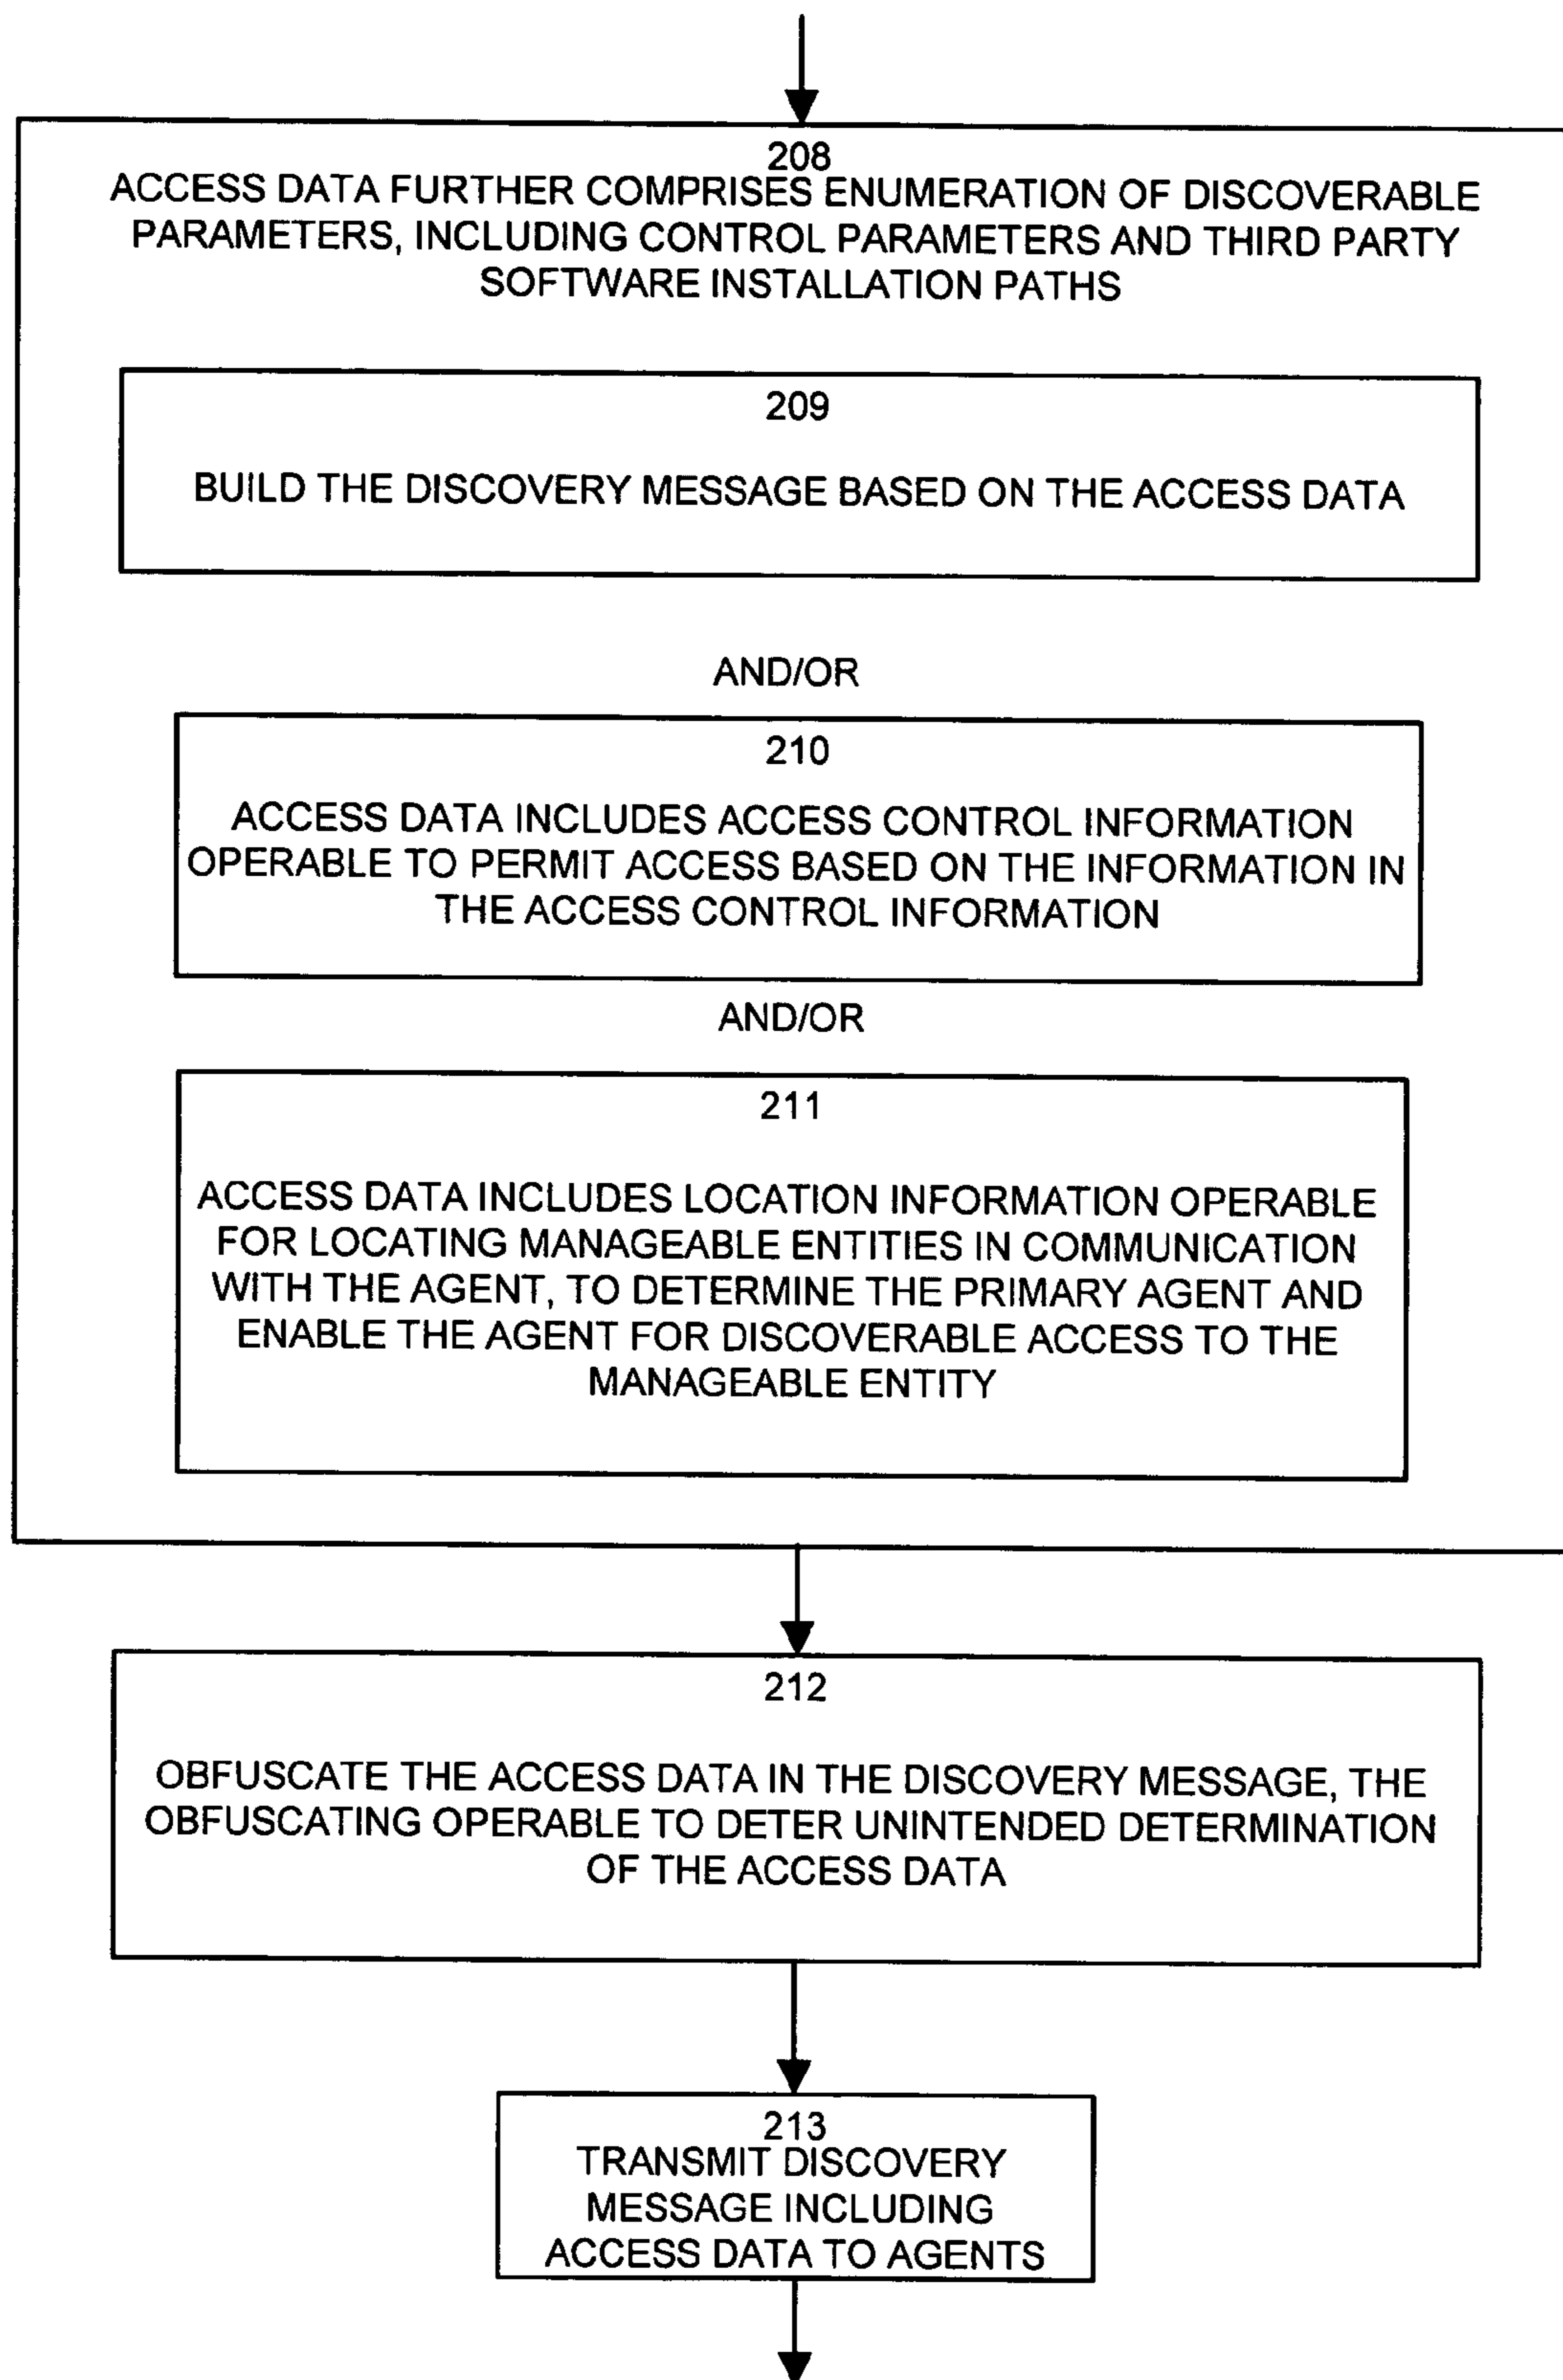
208
ACCESS DATA FURTHER COMPRISES ENUMERATION OF DISCOVERABLE PARAMETERS, INCLUDING CONTROL PARAMETERS AND THIRD PARTY SOFTWARE INSTALLATION PATHS

209

BUILD THE DISCOVERY MESSAGE BASED ON THE ACCESS DATA

AND/OR

210

ACCESS DATA INCLUDES ACCESS CONTROL INFORMATION OPERABLE TO PERMIT ACCESS BASED ON THE INFORMATION IN THE ACCESS CONTROL INFORMATION

AND/OR

211

ACCESS DATA INCLUDES LOCATION INFORMATION OPERABLE FOR LOCATING MANAGEABLE ENTITIES IN COMMUNICATION WITH THE AGENT, TO DETERMINE THE PRIMARY AGENT AND ENABLE THE AGENT FOR DISCOVERABLE ACCESS TO THE MANAGEABLE ENTITY

212

OBFUSCATE THE ACCESS DATA IN THE DISCOVERY MESSAGE, THE OBFUSCATING OPERABLE TO DETER UNINTENDED DETERMINATION OF THE ACCESS DATA

213
TRANSMIT DISCOVERY MESSAGE INCLUDING ACCESS DATA TO AGENTS